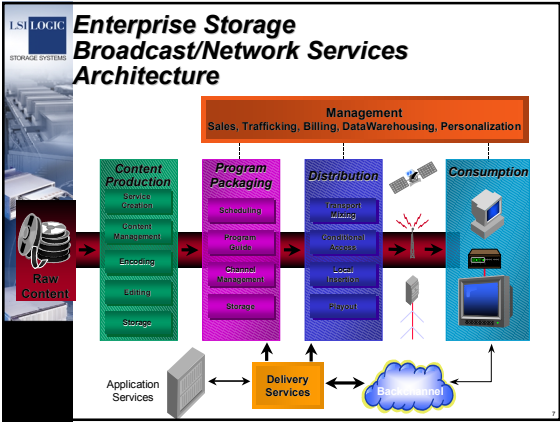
LSI LOGIC
STORAGE SYSTEMS

Enterprise Storage Broadcast/Network Services Architecture

Management
Sales, Trafficking, Billing, DataWarehousing, Personalization

Content Production
Service Creation
Content Management
Encoding
Editing
Storage

Program Packaging
Scheduling
Program Guide
Channel Management
Storage

Distribution
Transport Mixing
Conditional Access
Local Inserts
Playout

Consumption

Raw Content

Application Services

Delivery Services

Backchannel

7